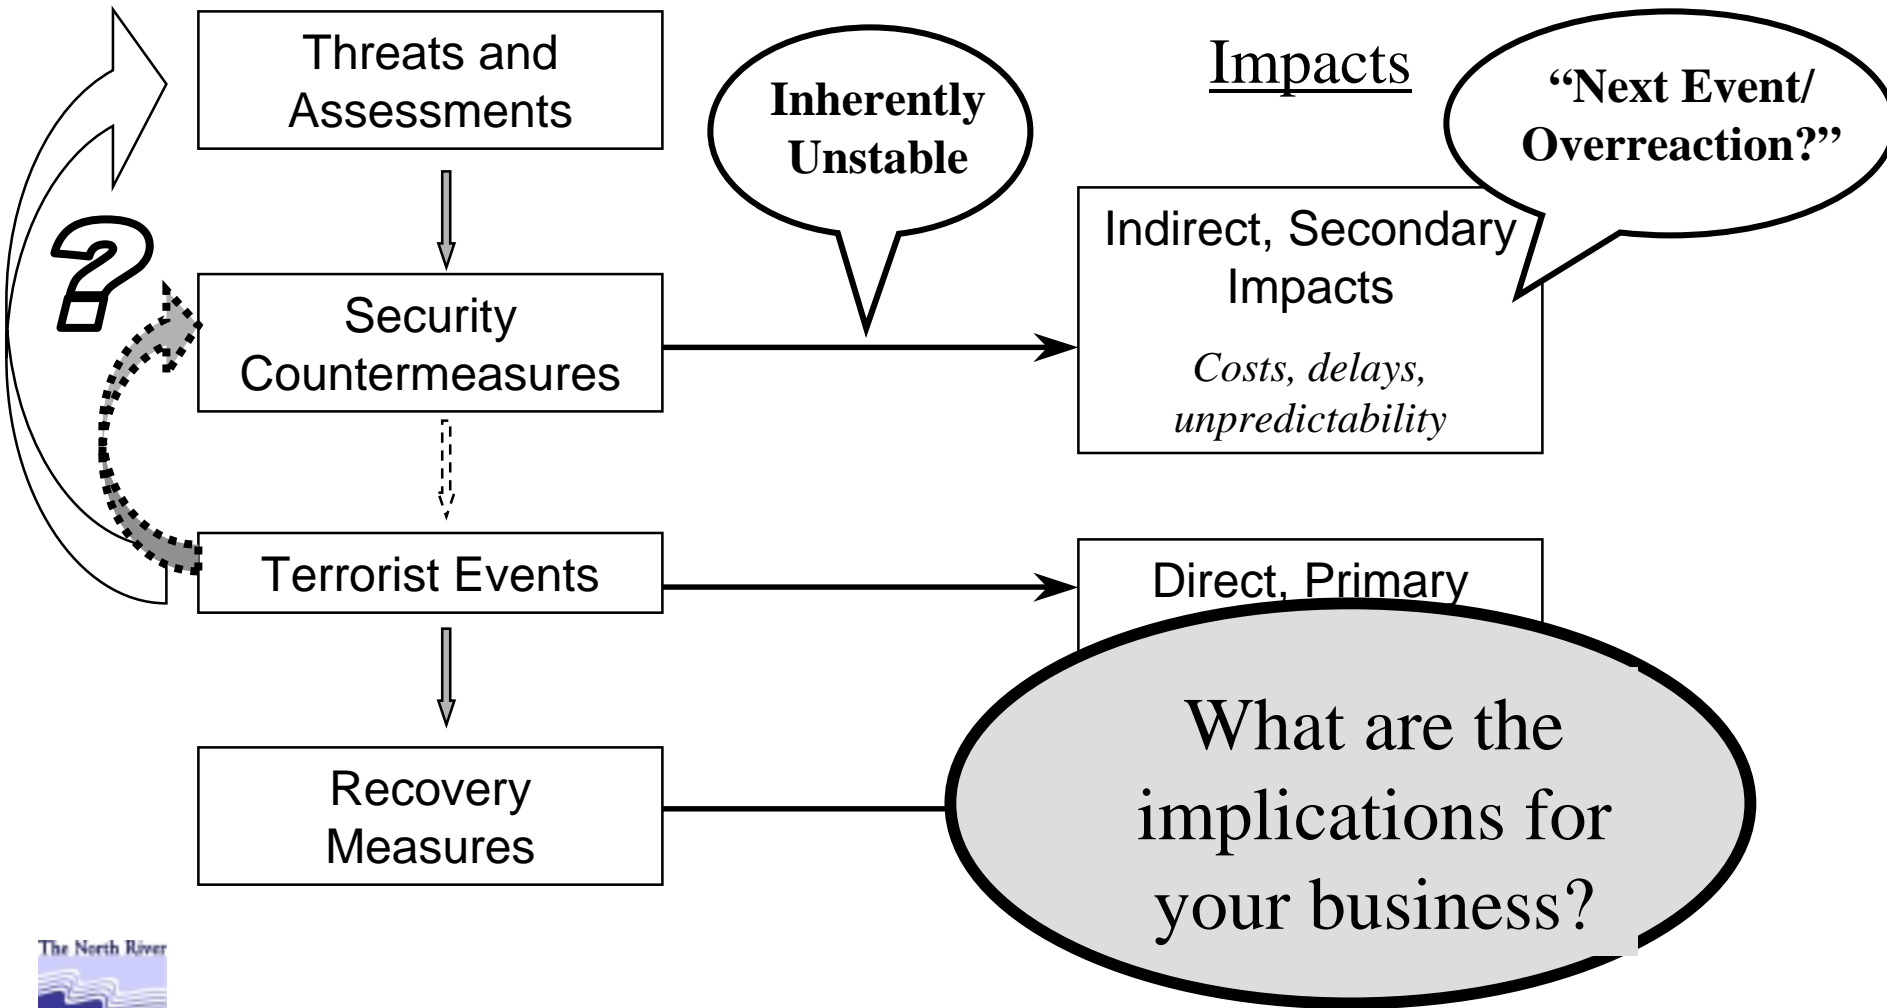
Threats and Assessments

Inherently Unstable

Impacts

"Next Event/ Overreaction?"

?

Security Countermeasures

Indirect, Secondary Impacts

*Costs, delays, unpredictability*

Terrorist Events

Direct, Primary

Recovery Measures

What are the implications for your business?

The North River